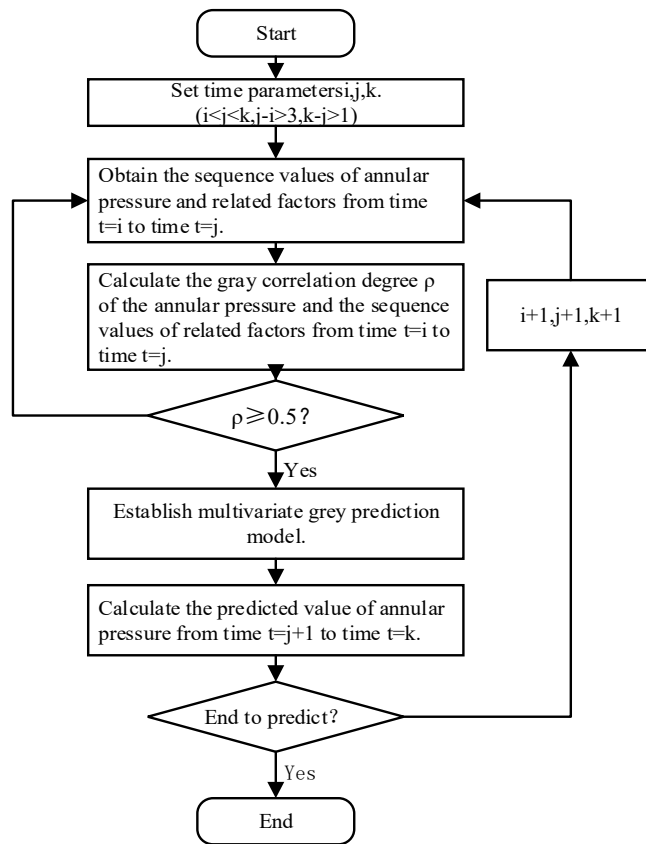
Start

Set time parametersi,j,k. (i<j<k,j-i>3,k-j>1)

Obtain the sequence values of annular pressure and related factors from time t=i to time t=j.

Calculate the gray correlation degree ρ of the annular pressure and the sequence values of related factors from time t=i to time t=j.

i+1,j+1,k+1

ρ⩾0.5?

Yes

Establish multivariate grey prediction model.

Calculate the predicted value of annular pressure from time t=j+1 to time t=k.

End to predict?

Yes

End